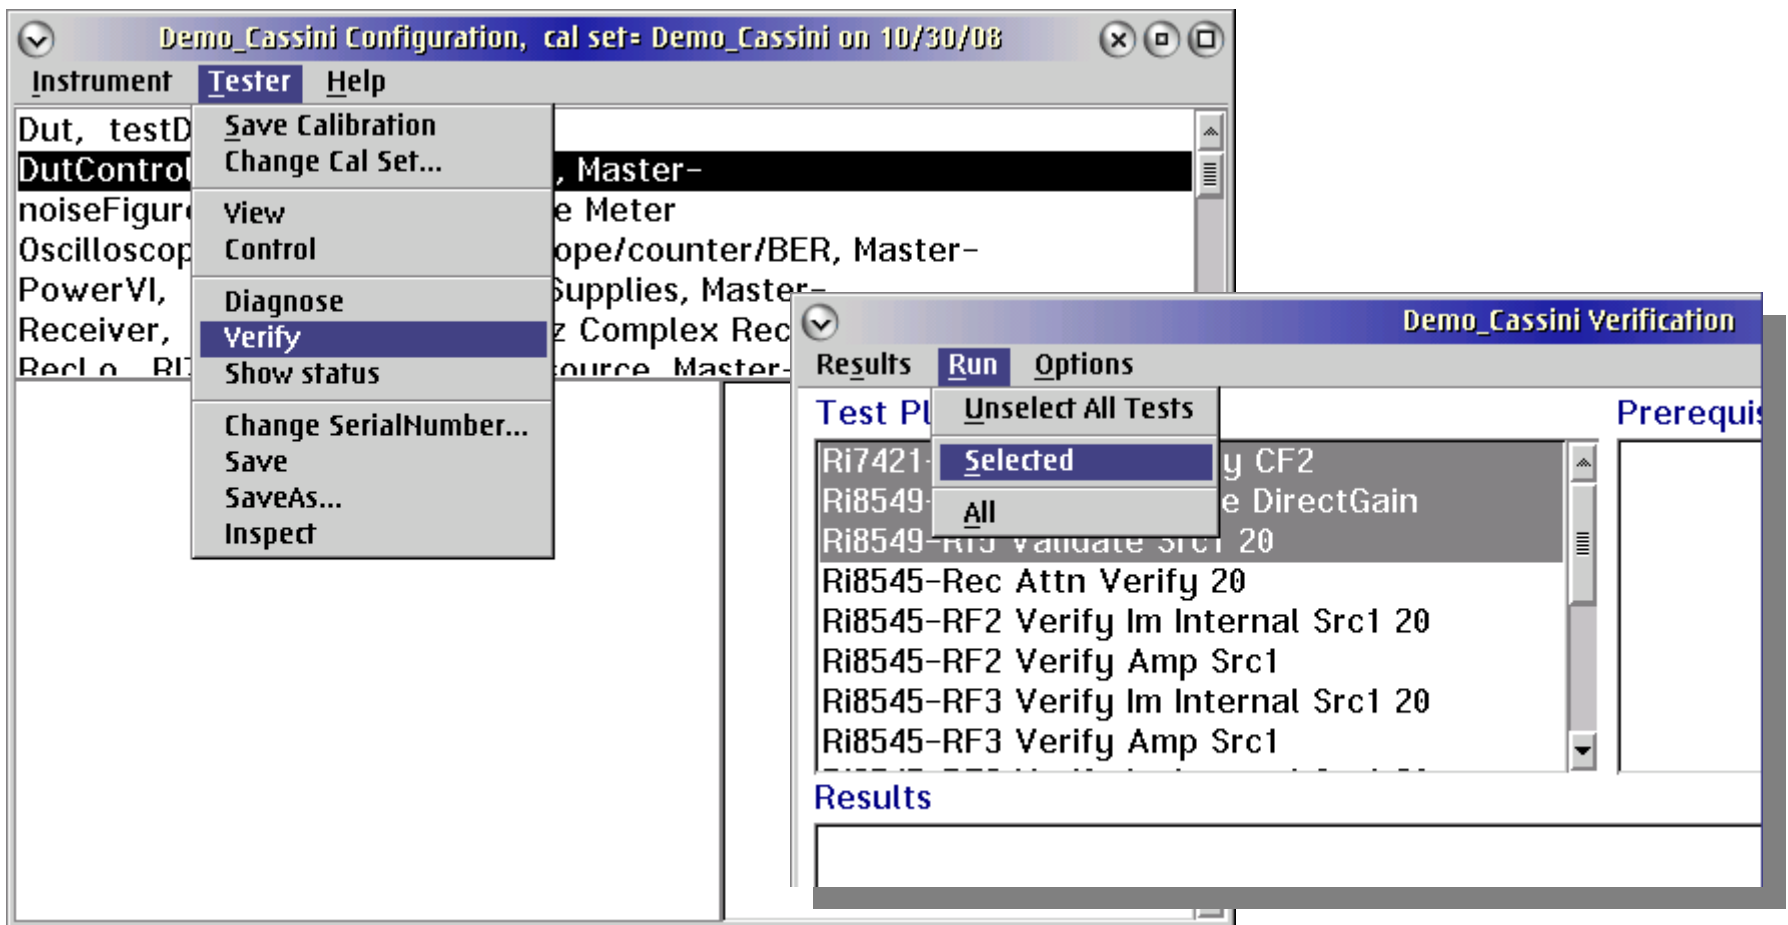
Demo_Cassini Configuration, cal set= Demo_Cassini on 10/30/08

Instrument Tester Help

Dut, testD
DutControl , Master-
noiseFigur e Meter
Oscilloscop ope/counter/BER, Master-
PowerVI, Supplies, Master-
Receiver, z Complex Rec
RecLo RI ource Master-

Save Calibration
Change Cal Set...
View
Control
Diagnose
Verify
Show status
Change SerialNumber...
Save
SaveAs...
Inspect

Demo_Cassini Verification

Results Run Options

Test Pl
Prerequis

Unselect All Tests
Selected
All

Ri7421- y CF2
Ri8549- e DirectGain
Ri8549-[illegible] 20
Ri8545-Rec Attn Verify 20
Ri8545-RF2 Verify Im Internal Src1 20
Ri8545-RF2 Verify Amp Src1
Ri8545-RF3 Verify Im Internal Src1 20
Ri8545-RF3 Verify Amp Src1

Results